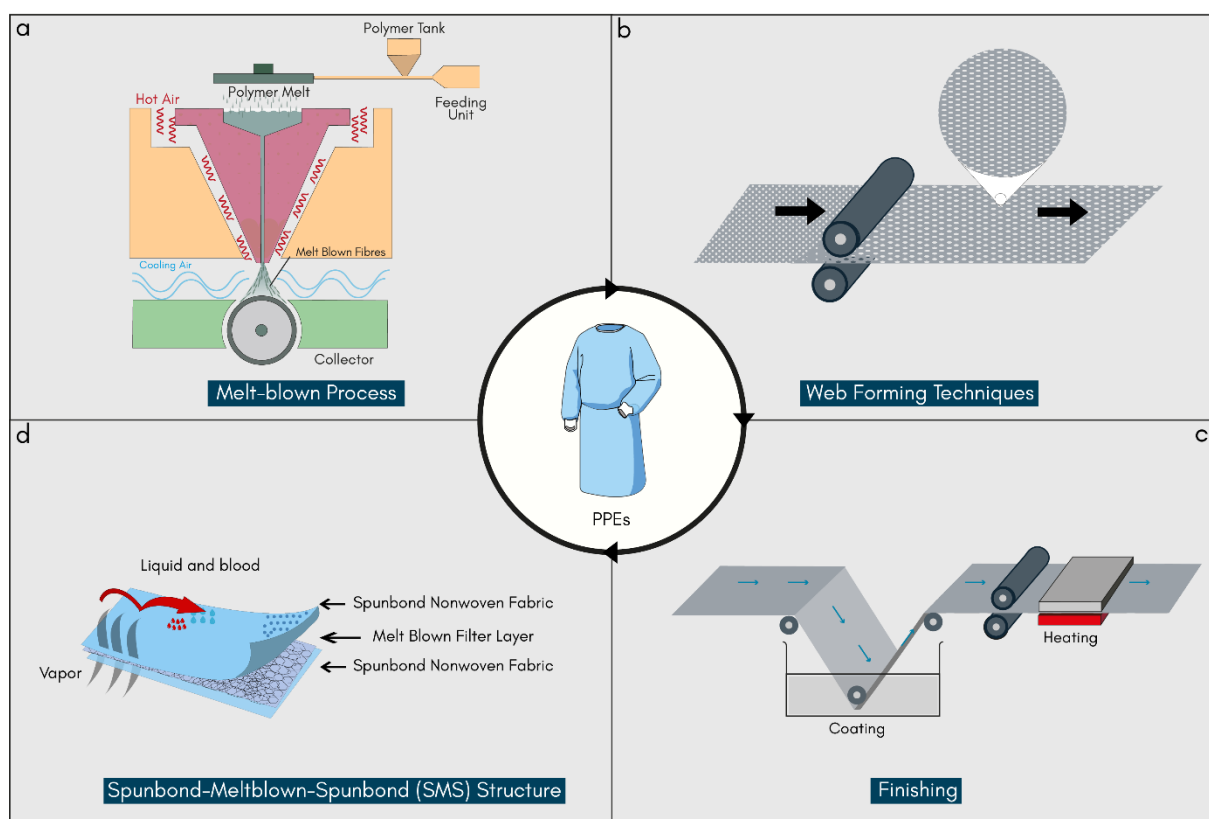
a

Polymer Tank

Polymer Melt

Feeding Unit

Hot Air

Melt Blown Fibres

Cooling Air

Collector

Melt-blown Process

b

Web Forming Techniques

PPEs

c

Coating

Heating

Finishing

d

Liquid and blood

Spunbond Nonwoven Fabric

Melt Blown Filter Layer

Spunbond Nonwoven Fabric

Vapor

Spunbond-Meltblown-Spunbond (SMS) Structure